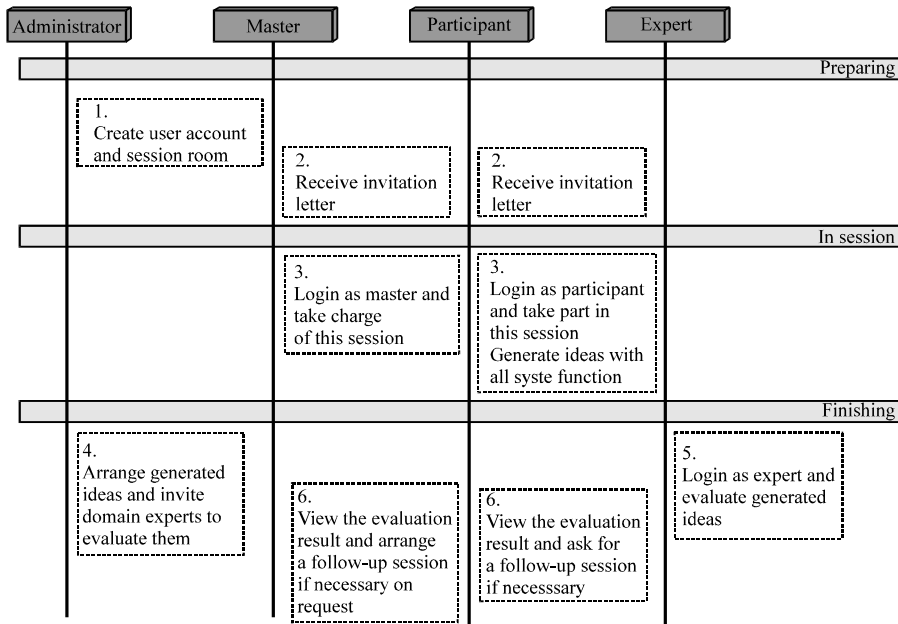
Administrator

Master

Participant

Expert

Preparing

1.
Create user account and session room

2.
Receive invitation letter

2.
Receive invitation letter

In session

3.
Login as master and take charge of this session

3.
Login as participant and take part in this session
Generate ideas with all syste function

Finishing

4.
Arrange generated ideas and invite domain experts to evaluate them

5.
Login as expert and evaluate generated ideas

6.
View the evaluation result and arrange a follow-up session if necessary on request

6.
View the evaluation result and ask for a follow-up session if necesssary